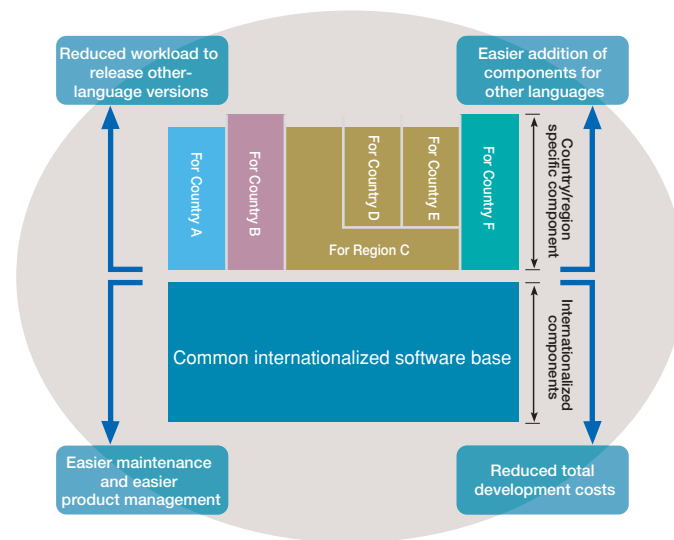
Reduced workload to release other-language versions

Easier addition of components for other languages

For Country A

For Country B

For Country D

For Country E

For Country F

For Region C

Country/region specific component

Common internationalized software base

Internationalized components

Easier maintenance and easier product management

Reduced total development costs